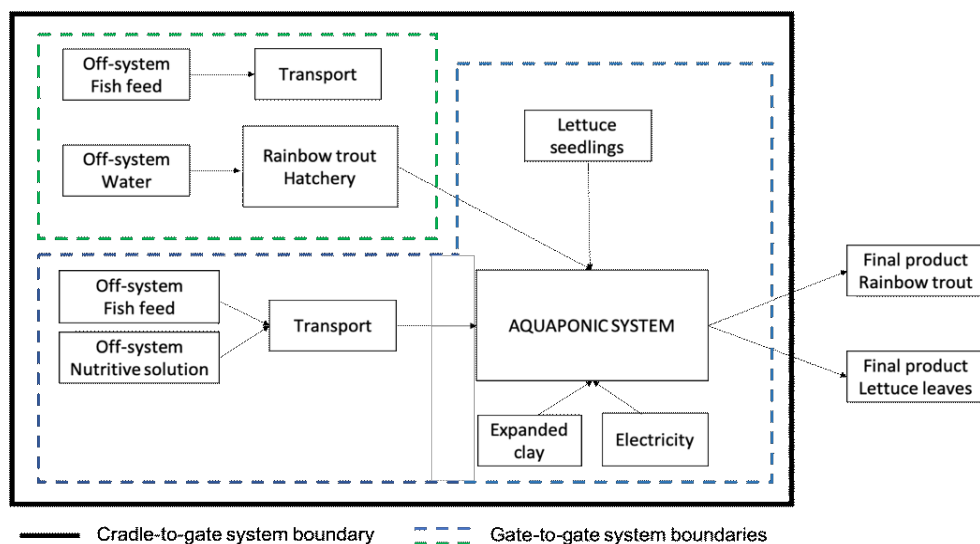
Off-system Fish feed

Transport

Off-system Water

Rainbow trout Hatchery

Lettuce seedlings

Off-system Fish feed

Off-system Nutritive solution

Transport

AQUAPONIC SYSTEM

Final product Rainbow trout

Final product Lettuce leaves

Expanded clay

Electricity

Cradle-to-gate system boundary

Gate-to-gate system boundaries